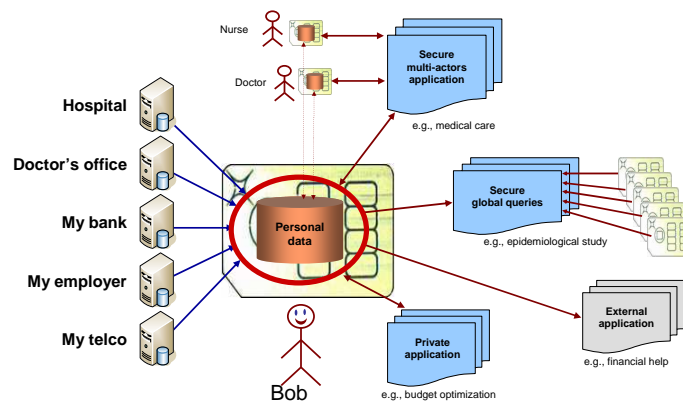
Nurse

Doctor

Secure multi-actors application

e.g., medical care

Hospital

Doctor's office

My bank

My employer

My telco

Personal data

Secure global queries

e.g., epidemiological study

External application

e.g., financial help

Private application

e.g., budget optimization

Bob